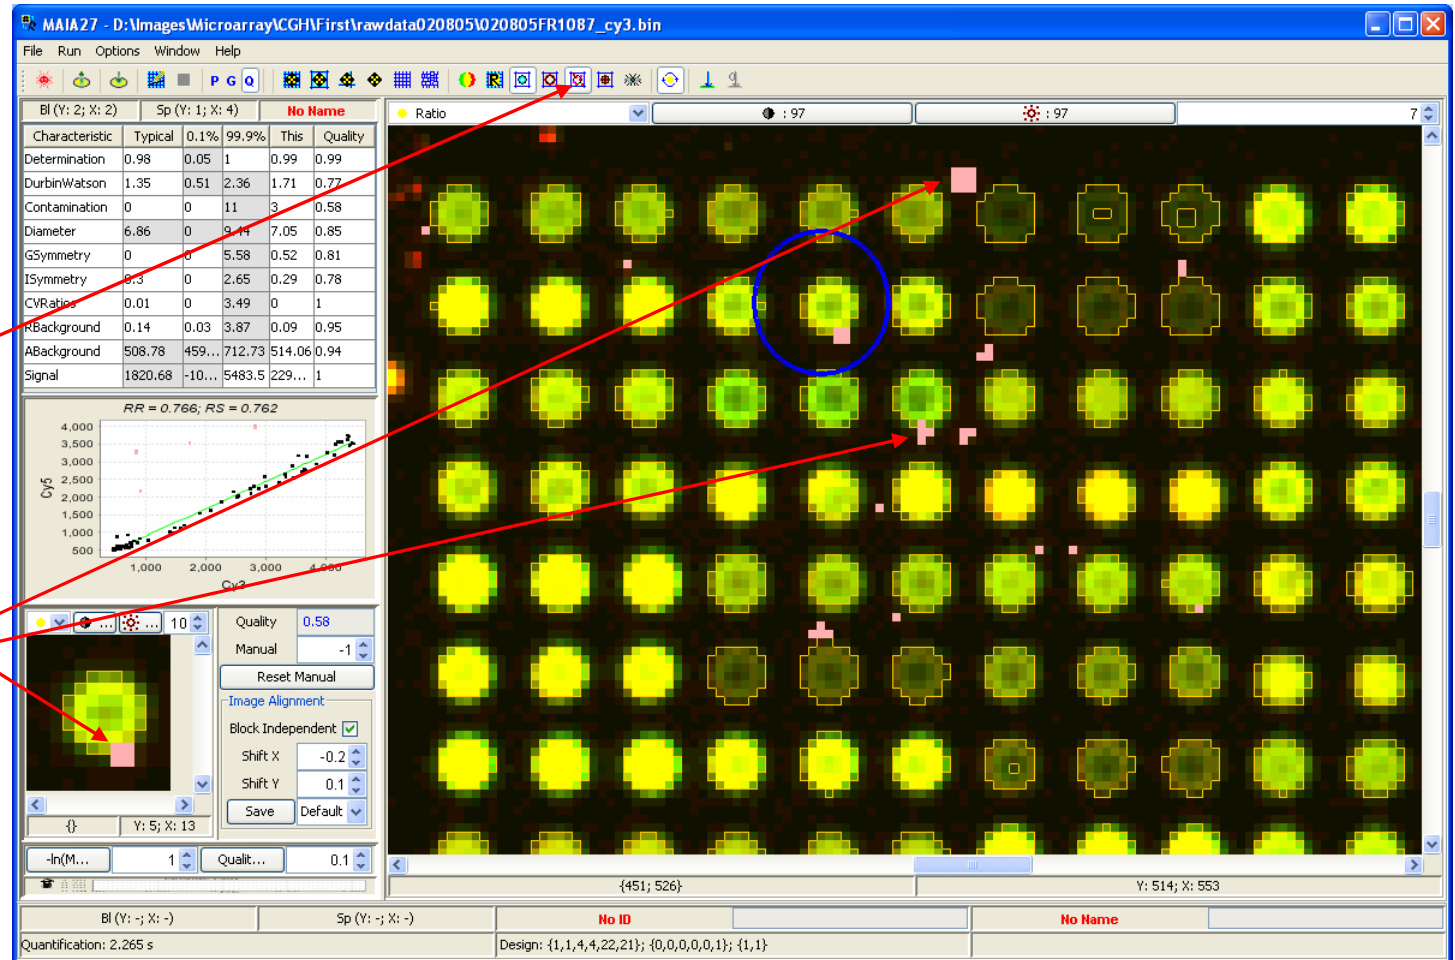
MAIA27 - D:\Images\Microarray\CGH\First\rawdata020805\020805FR1087_cy3.bin

File Run Options Window Help

P G Q

Bl (Y: 2; X: 2) Sp (Y: 1; X: 4) No Name

| Characteristic | Typical | 0.1% | 99.9% | This | Quality |
|---|---|---|---|---|---|
| Determination | 0.98 | 0.05 | 1 | 0.99 | 0.99 |
| DurbinWatson | 1.35 | 0.51 | 2.36 | 1.71 | 0.77 |
| Contamination | 0 | 0 | 11 | 3 | 0.58 |
| Diameter | 6.86 | 0 | 9.14 | 7.05 | 0.85 |
| GSymmetry | 0 | 0 | 5.58 | 0.52 | 0.81 |
| ISymmetry | 0.3 | 0 | 2.65 | 0.29 | 0.78 |
| CVRatios | 0.01 | 0 | 3.49 | 0 | 1 |
| RBackground | 0.14 | 0.03 | 3.87 | 0.09 | 0.95 |
| ABackground | 508.78 | 459... | 712.73 | 514.06 | 0.94 |
| Signal | 1820.68 | -10... | 5483.5 | 229... | 1 |

RR = 0.766; RS = 0.762

4,000 3,500 3,000 2,500 2,000 1,500 1,000 500

Cy5

1,000 2,000 3,000 4,000

Cy3

10

Quality 0.58
Manual -1
Reset Manual
Image Alignment
Block Independent
Shift X -0.2
Shift Y 0.1
Save Default

{} Y: 5; X: 13

-ln(M... 1 Qualit... 0.1

Ratio : 97 : 97 7

{451; 526} Y: 514; X: 553

Bl (Y: -; X: -) Sp (Y: -; X: -) No ID No Name

Quantification: 2.265 s Design: {1,1,4,4,22,21}; {0,0,0,0,0,1}; {1,1}